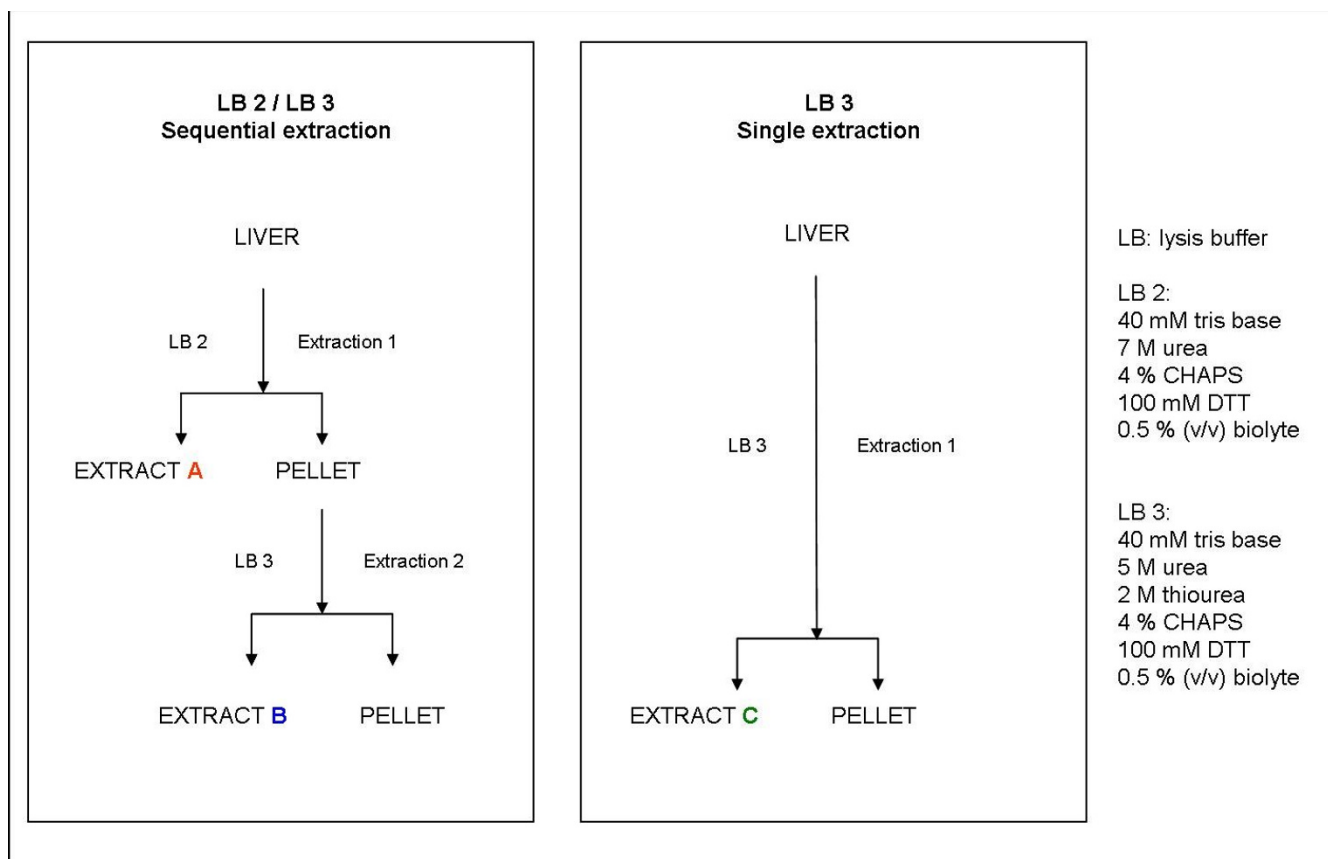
LB 2 / LB 3
Sequential extraction

LIVER

LB 2

Extraction 1

EXTRACT A

PELLET

LB 3

Extraction 2

EXTRACT B

PELLET

LB 3
Single extraction

LIVER

LB 3

Extraction 1

EXTRACT C

PELLET

LB: lysis buffer

LB 2:
40 mM tris base
7 M urea
4 % CHAPS
100 mM DTT
0.5 % (v/v) biolyte

LB 3:
40 mM tris base
5 M urea
2 M thiourea
4 % CHAPS
100 mM DTT
0.5 % (v/v) biolyte